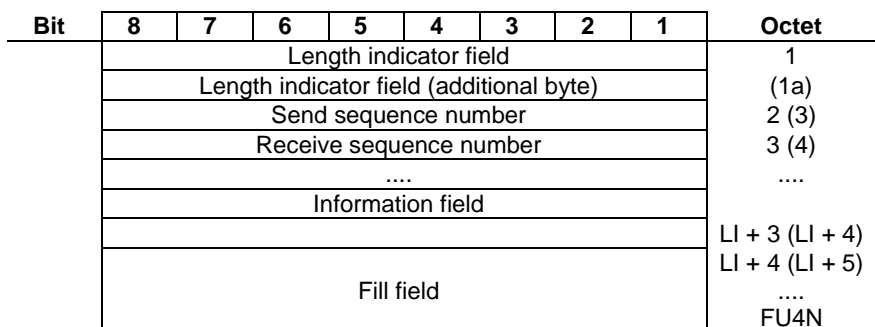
| Bit | 8 | 7 | 6 | 5 | 4 | 3 | 2 | 1 | Octet |
|---|---|---|---|---|---|---|---|---|---|
| | Length indicator field | | | | | | | | 1 |
| | Length indicator field (additional byte) | | | | | | | | (1a) |
| | Send sequence number | | | | | | | | 2 (3) |
| | Receive sequence number | | | | | | | | 3 (4) |
| | .... | | | | | | | | .... |
| | Information field | | | | | | | | |
| | | | | | | | | | LI + 3 (LI + 4) |
| | Fill field | | | | | | | | LI + 4 (LI + 5) .... FU4N |